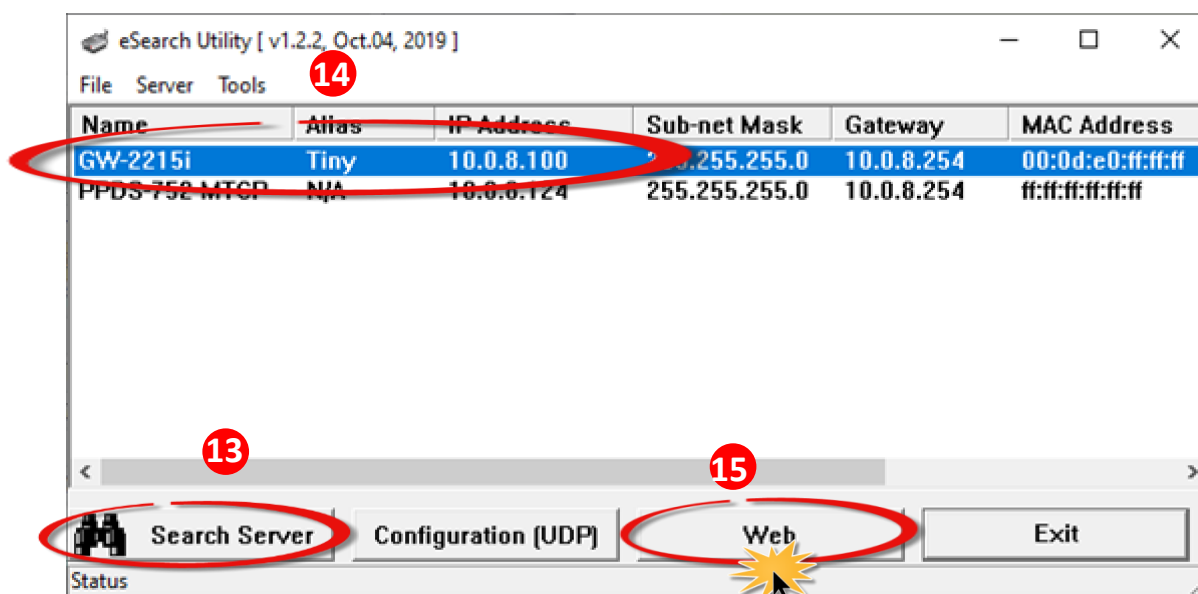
eSearch Utility [ v1.2.2, Oct.04, 2019 ]

File Server Tools

14

| Name | Alias | IP Address | Sub-net Mask | Gateway | MAC Address |
|---|---|---|---|---|---|
| GW-2215i | Tiny | 10.0.8.100 | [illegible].255.255.0 | 10.0.8.254 | 00:0d:e0:ff:ff:ff |
| PPDS-752-MTCP | N/A | 10.0.8.124 | 255.255.255.0 | 10.0.8.254 | ff:ff:ff:ff:ff:ff |

13

15

Search Server

Configuration (UDP)

Web

Exit

Status